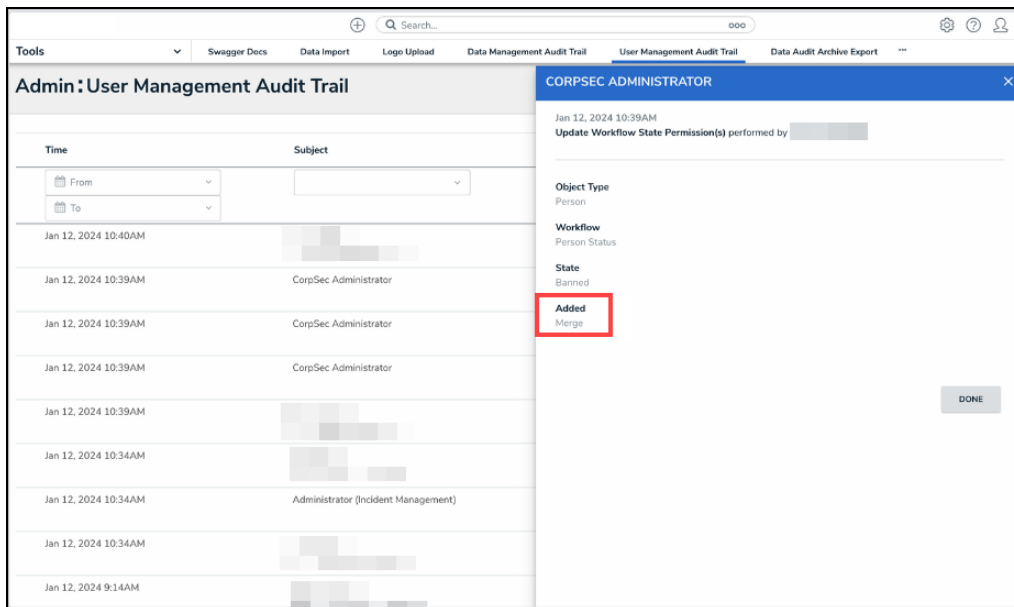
Search...

Tools | Swagger Docs | Data Import | Logo Upload | Data Management Audit Trail | User Management Audit Trail | Data Audit Archive Export | ···

Admin: User Management Audit Trail

| Time | Subject |
|---|---|
| From / To | |
| Jan 12, 2024 10:40AM | |
| Jan 12, 2024 10:39AM | CorpSec Administrator |
| Jan 12, 2024 10:39AM | CorpSec Administrator |
| Jan 12, 2024 10:39AM | CorpSec Administrator |
| Jan 12, 2024 10:39AM | |
| Jan 12, 2024 10:34AM | |
| Jan 12, 2024 10:34AM | Administrator (Incident Management) |
| Jan 12, 2024 10:34AM | |
| Jan 12, 2024 9:14AM | |

CORPSEC ADMINISTRATOR

Jan 12, 2024 10:39AM
Update Workflow State Permission(s) performed by

Object Type
Person

Workflow
Person Status

State
Banned

Added
Merge

DONE